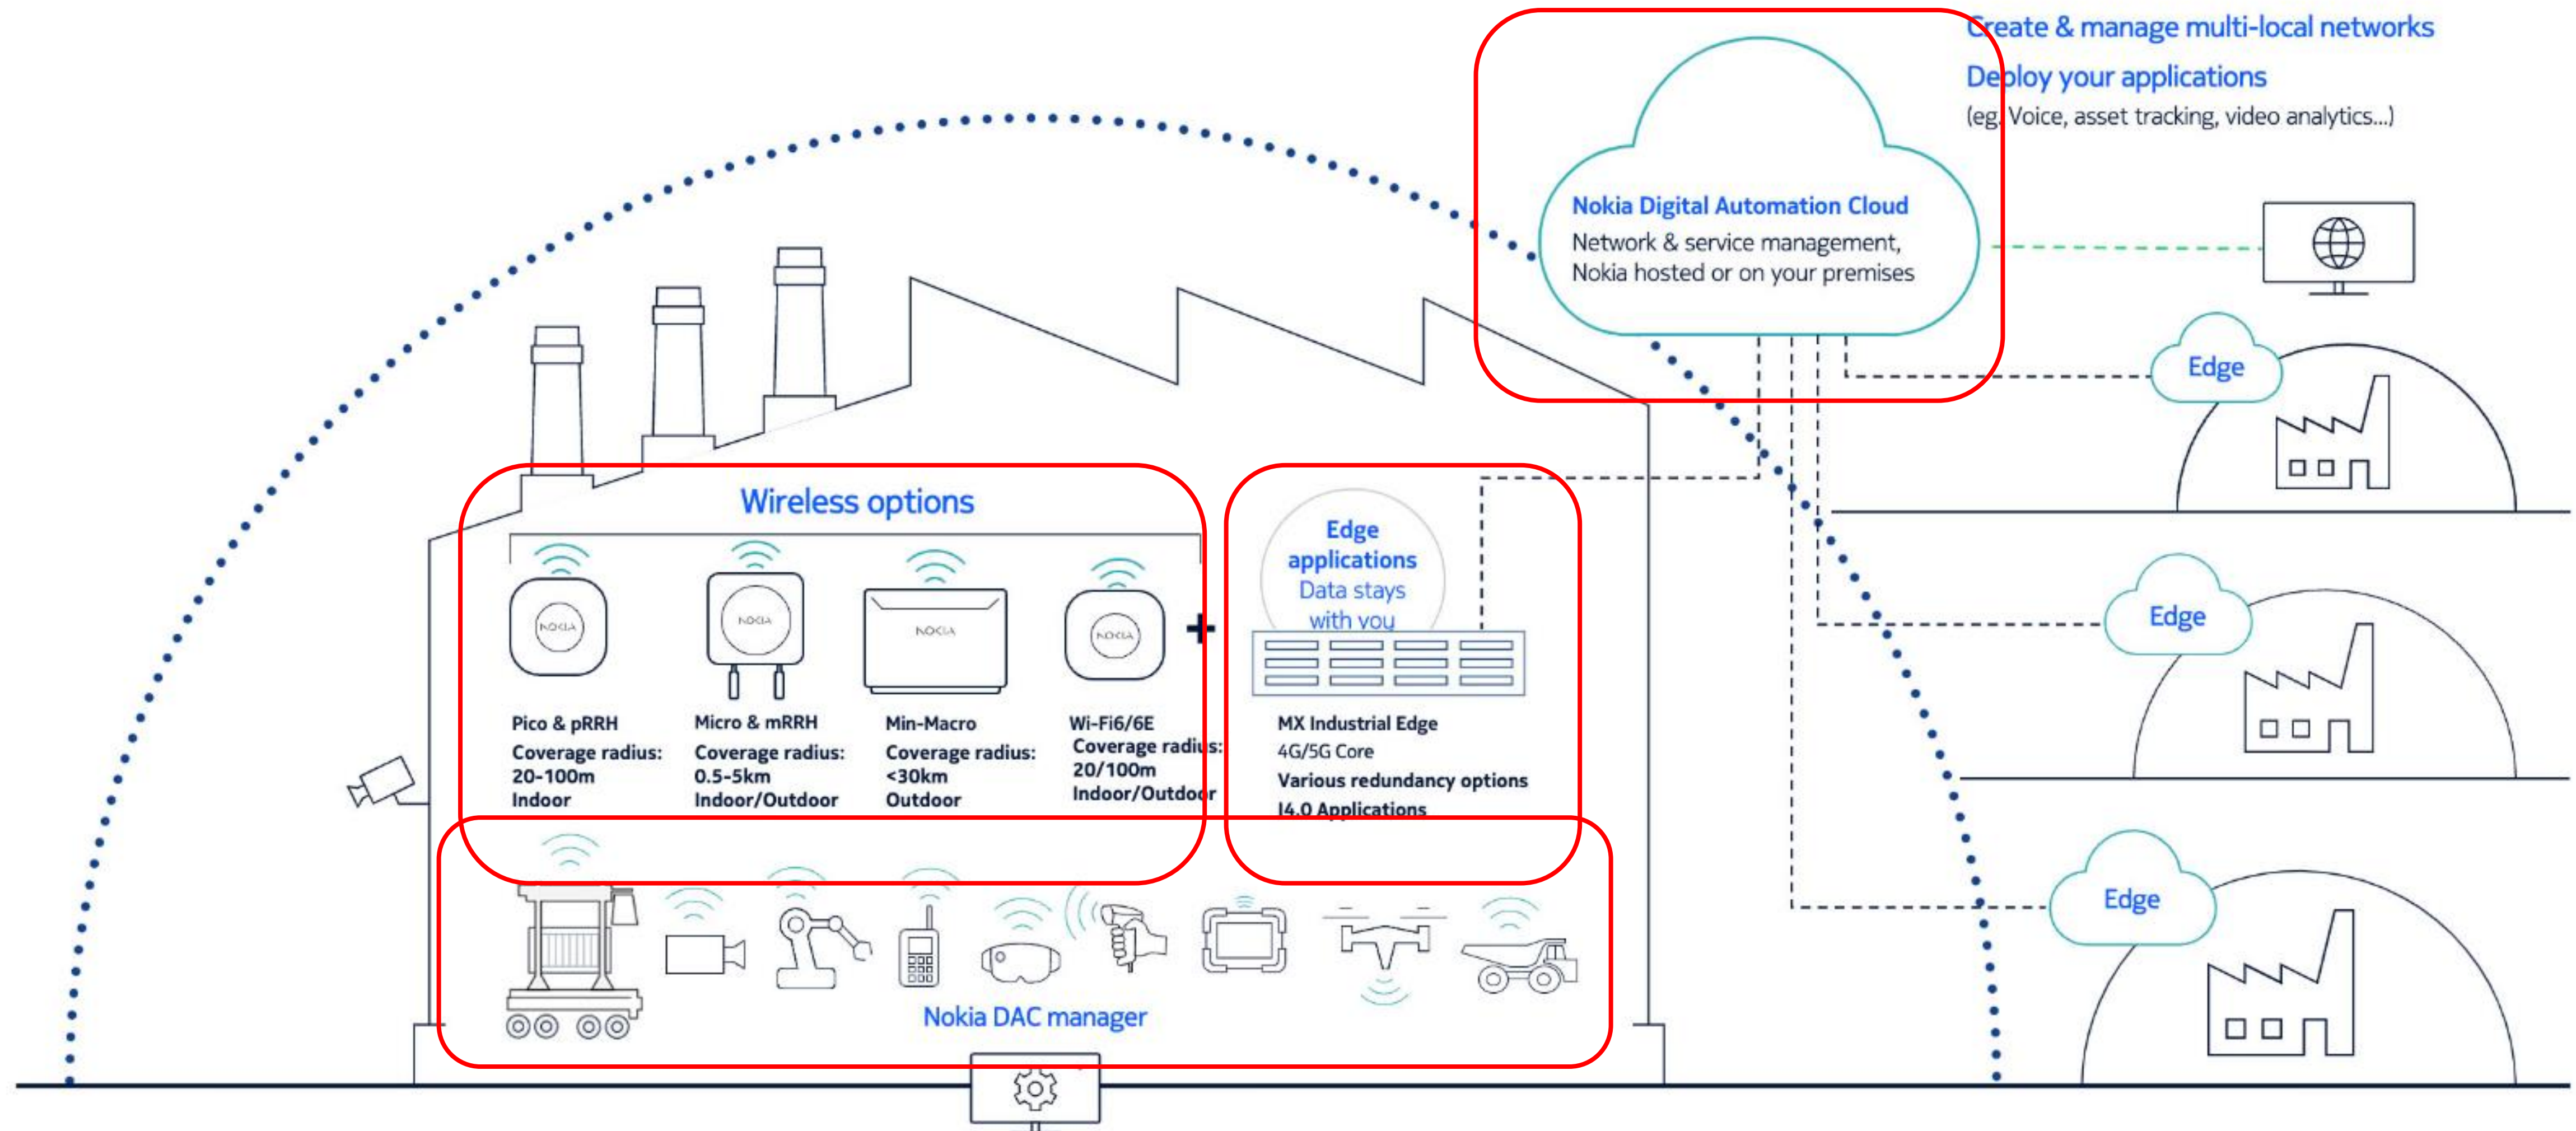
Create & manage multi-local networks
Deploy your applications
(eg. Voice, asset tracking, video analytics...)

Nokia Digital Automation Cloud
Network & service management,
Nokia hosted or on your premises

Edge

Edge

Edge

Wireless options

NOKIA

NOKIA

NOKIA

NOKIA

+

Edge applications
Data stays with you

Pico & pRRH
Coverage radius:
20-100m
Indoor

Micro & mRRH
Coverage radius:
0.5-5km
Indoor/Outdoor

Min-Macro
Coverage radius:
<30km
Outdoor

Wi-Fi6/6E
Coverage radius:
20/100m
Indoor/Outdoor

MX Industrial Edge
4G/5G Core
Various redundancy options
I4.0 Applications

Nokia DAC manager